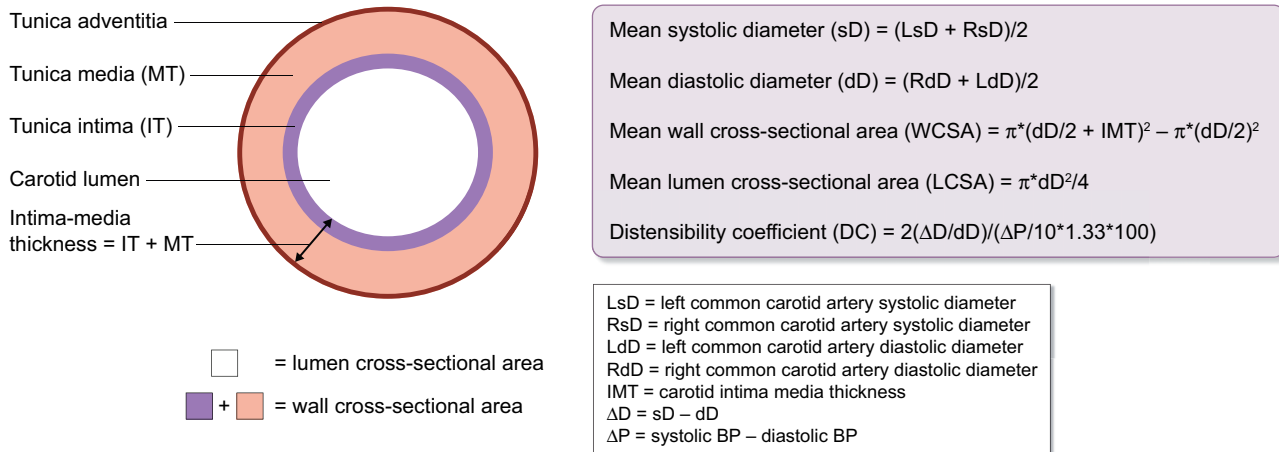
Tunica adventitia

Tunica media (MT)

Tunica intima (IT)

Carotid lumen

Intima-media thickness = IT + MT

= lumen cross-sectional area

+ = wall cross-sectional area

Mean systolic diameter (sD) = (LsD + RsD)/2

Mean diastolic diameter (dD) = (RdD + LdD)/2

Mean wall cross-sectional area (WCSA) = $\pi$*(dD/2 + IMT)$^2$ – $\pi$*(dD/2)$^2$

Mean lumen cross-sectional area (LCSA) = $\pi$*dD$^2$/4

Distensibility coefficient (DC) = 2($\Delta$D/dD)/($\Delta$P/10*1.33*100)

LsD = left common carotid artery systolic diameter
RsD = right common carotid artery systolic diameter
LdD = left common carotid artery diastolic diameter
RdD = right common carotid artery diastolic diameter
IMT = carotid intima media thickness
$\Delta$D = sD – dD
$\Delta$P = systolic BP – diastolic BP